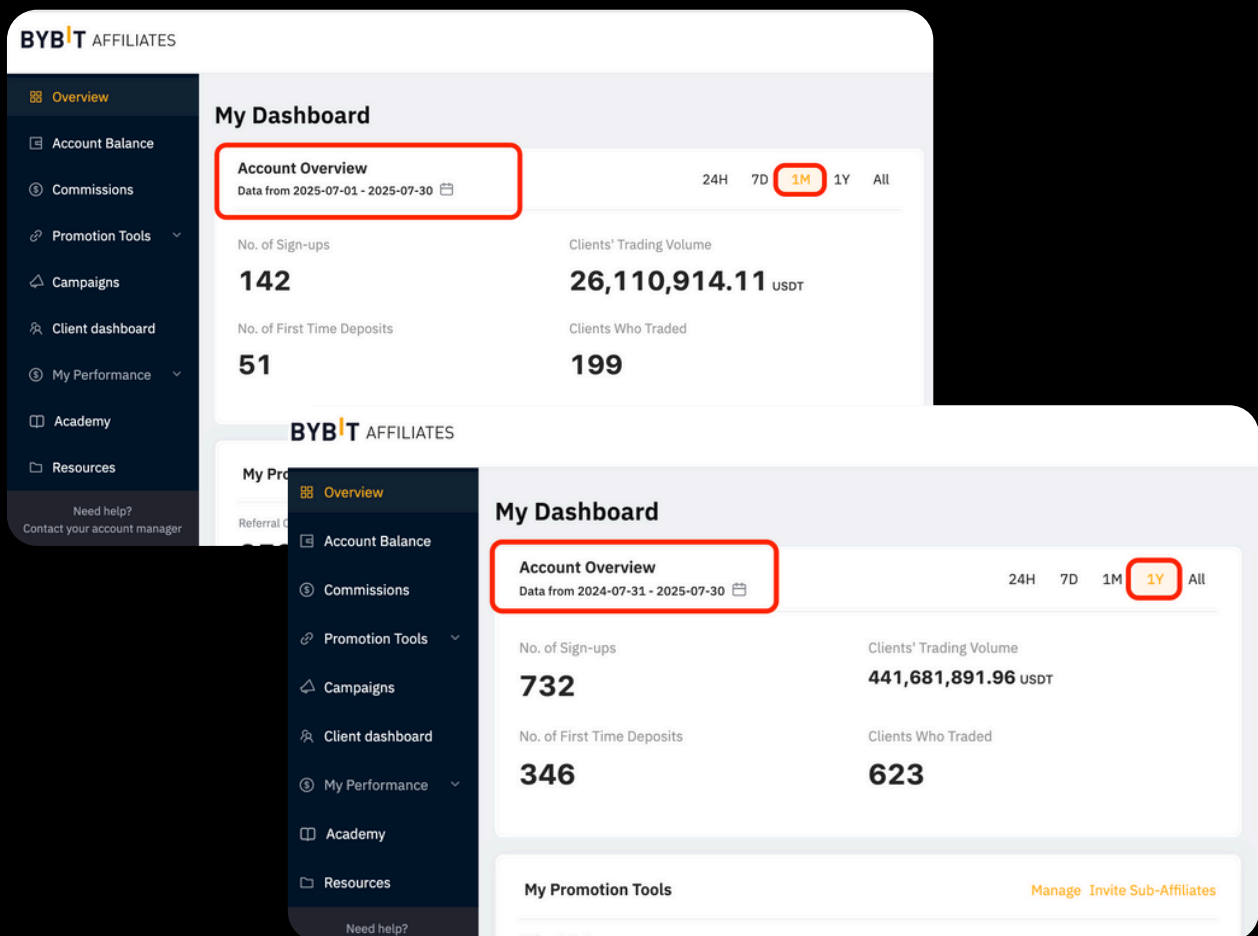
BYBIT AFFILIATES

Overview
Account Balance
Commissions
Promotion Tools
Campaigns
Client dashboard
My Performance
Academy
Resources

Need help?
Contact your account manager

My Dashboard

Account Overview
Data from 2025-07-01 - 2025-07-30

24H 7D 1M 1Y All

No. of Sign-ups
142

Clients' Trading Volume
26,110,914.11 USDT

No. of First Time Deposits
51

Clients Who Traded
199

My Pro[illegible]
Referral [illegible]

BYBIT AFFILIATES

Overview
Account Balance
Commissions
Promotion Tools
Campaigns
Client dashboard
My Performance
Academy
Resources

Need help?

My Dashboard

Account Overview
Data from 2024-07-31 - 2025-07-30

24H 7D 1M 1Y All

No. of Sign-ups
732

Clients' Trading Volume
441,681,891.96 USDT

No. of First Time Deposits
346

Clients Who Traded
623

My Promotion Tools
Manage Invite Sub-Affiliates